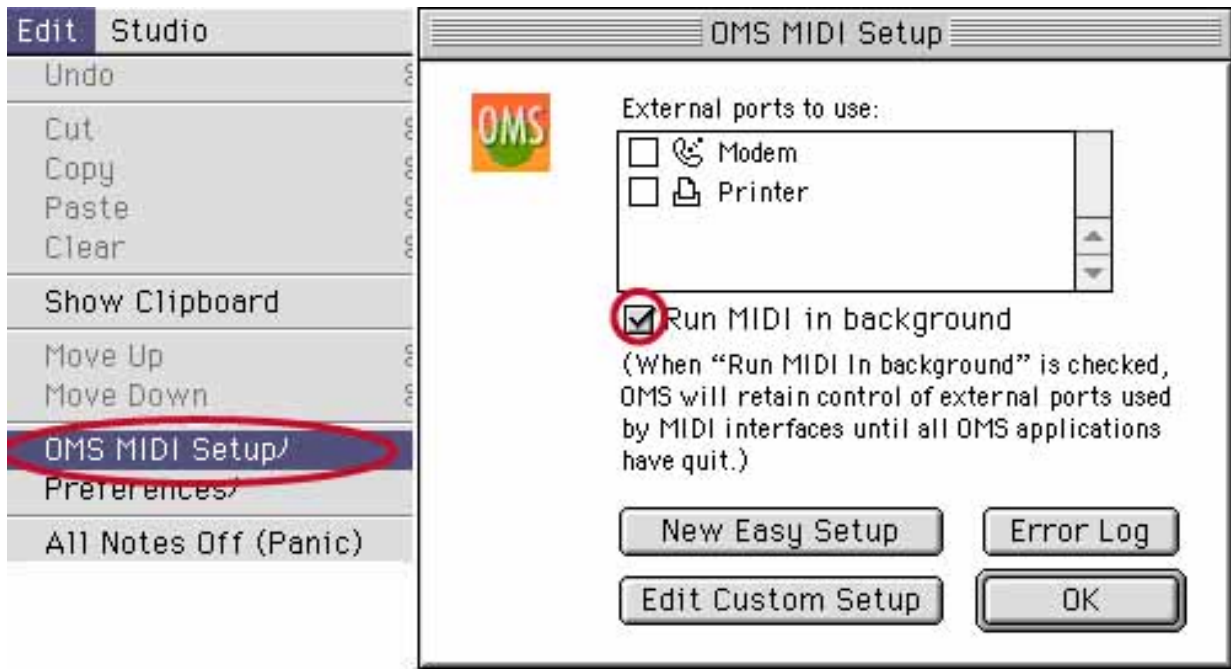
Edit Studio
Undo
Cut
Copy
Paste
Clear
Show Clipboard
Move Up
Move Down
OMS MIDI Setup/
Preferences/
All Notes Off (Panic)

OMS MIDI Setup

OMS

External ports to use:
Modem
Printer

Run MIDI in background

(When "Run MIDI In background" is checked, OMS will retain control of external ports used by MIDI interfaces until all OMS applications have quit.)

New Easy Setup
Error Log
Edit Custom Setup
OK